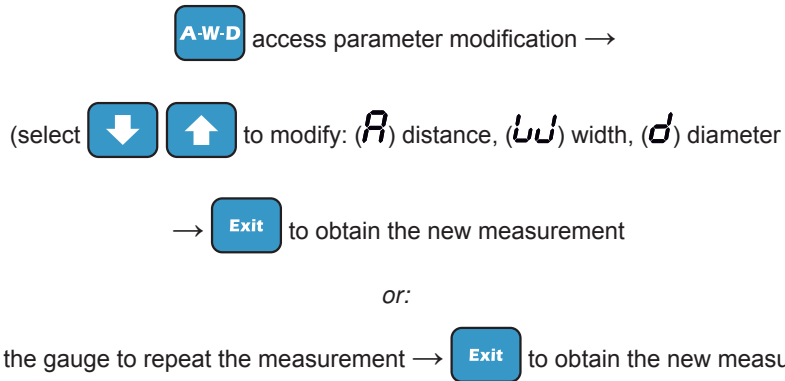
A-W-D access parameter modification ⟶

(select to modify: (A) distance, (W) width, (d) diameter

⟶ Exit to obtain the new measurement

or:

the gauge to repeat the measurement ⟶ Exit to obtain the new measu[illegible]